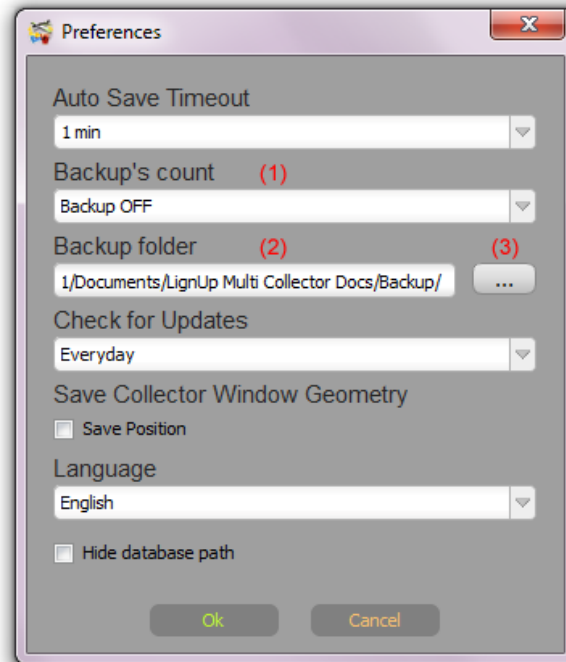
Preferences

Auto Save Timeout

1 min

Backup's count (1)

Backup OFF

Backup folder (2) (3)

1/Documents/LignUp Multi Collector Docs/Backup/

...

Check for Updates

Everyday

Save Collector Window Geometry

Save Position

Language

English

Hide database path

Ok

Cancel